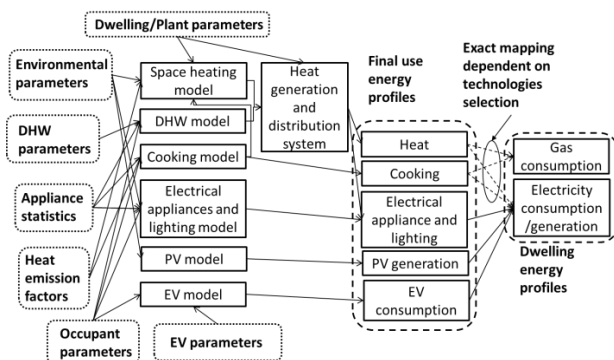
Dwelling/Plant parameters

Environmental parameters

DHW parameters

Appliance statistics

Heat emission factors

Occupant parameters

EV parameters

Space heating model

DHW model

Cooking model

Electrical appliances and lighting model

PV model

EV model

Heat generation and distribution system

Final use energy profiles

Heat

Cooking

Electrical appliance and lighting

PV generation

EV consumption

Exact mapping dependent on technologies selection

Gas consumption

Electricity consumption /generation

Dwelling energy profiles